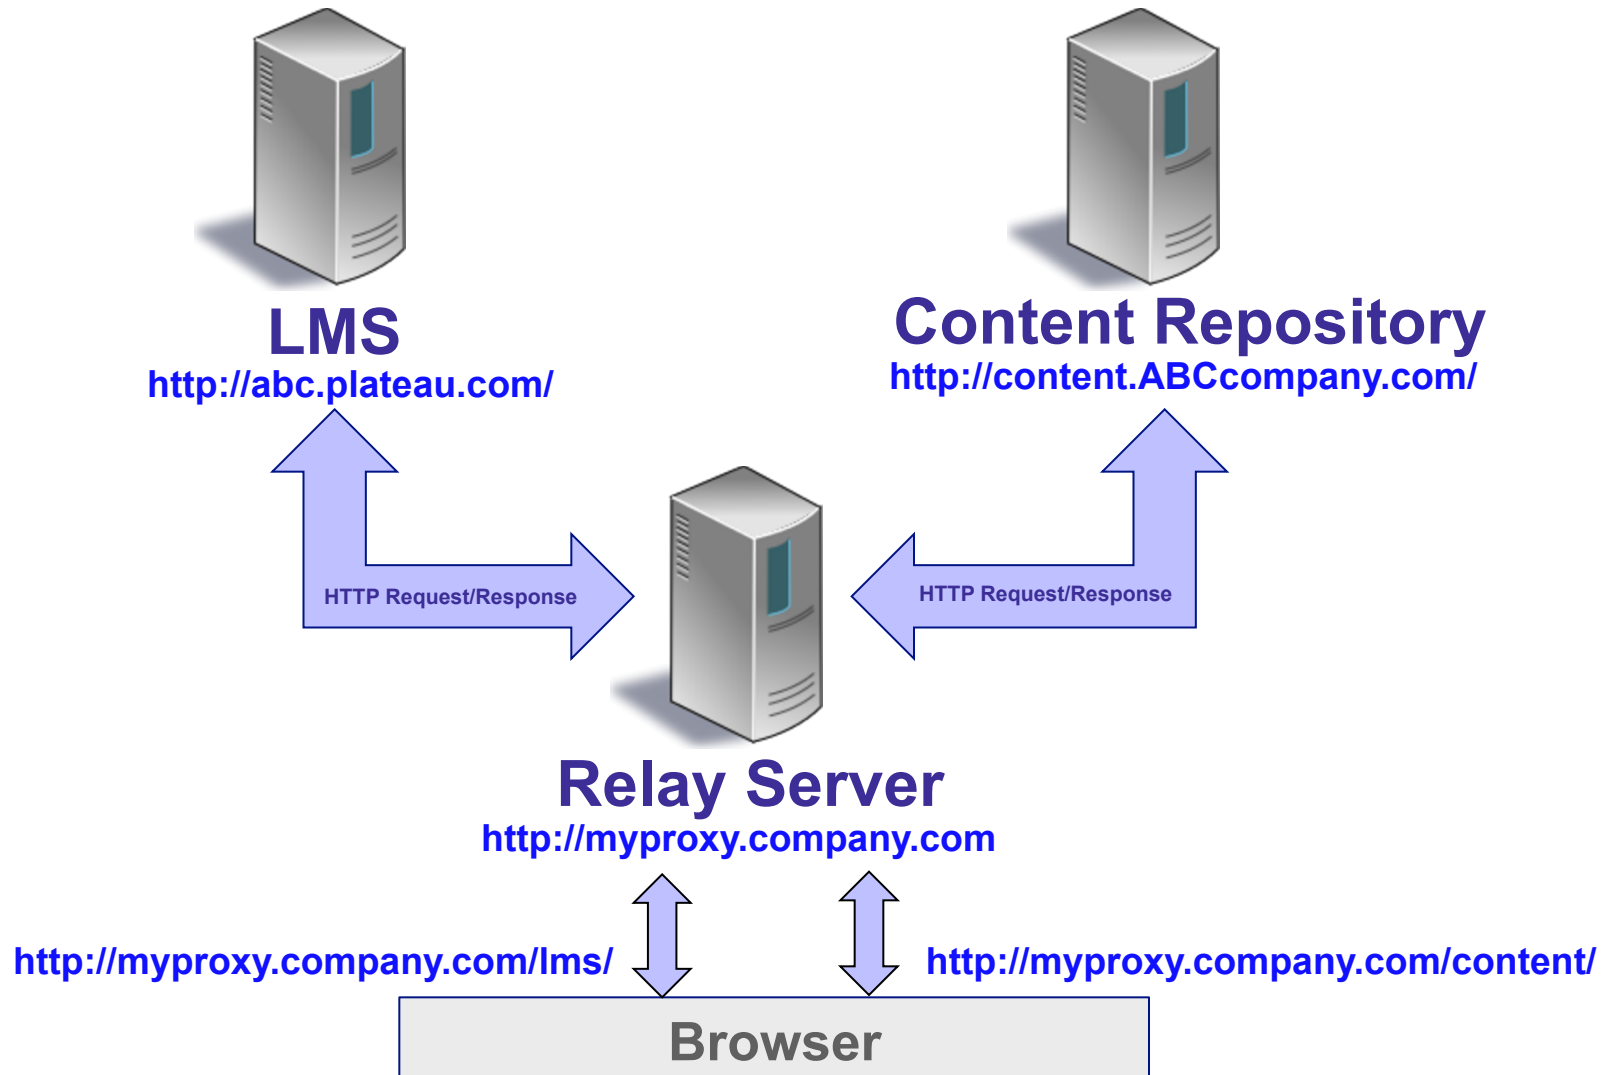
LMS
http://abc.plateau.com/

Content Repository
http://content.ABCcompany.com/

HTTP Request/Response

HTTP Request/Response

Relay Server
http://myproxy.company.com

http://myproxy.company.com/lms/

http://myproxy.company.com/content/

Browser